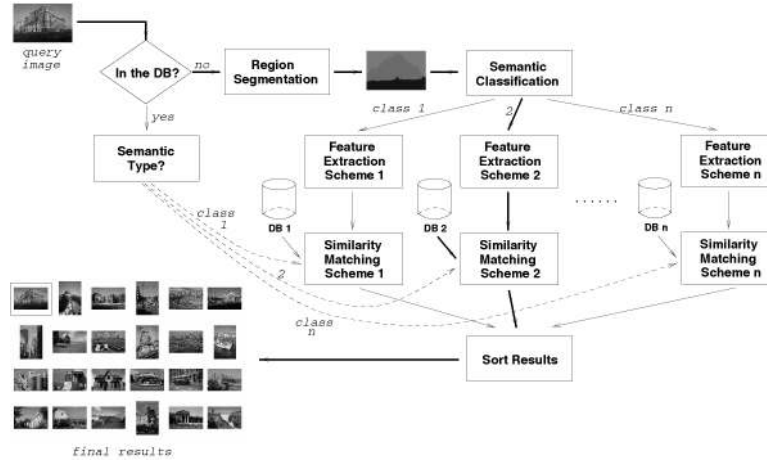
query image

In the DB?

no

Region Segmentation

Semantic Classification

yes

class 1

2

class n

Semantic Type?

Feature Extraction Scheme 1

Feature Extraction Scheme 2

Feature Extraction Scheme n

class 1

DB 1

DB 2

......

DB n

Similarity Matching Scheme 1

Similarity Matching Scheme 2

Similarity Matching Scheme n

2

class n

Sort Results

final results